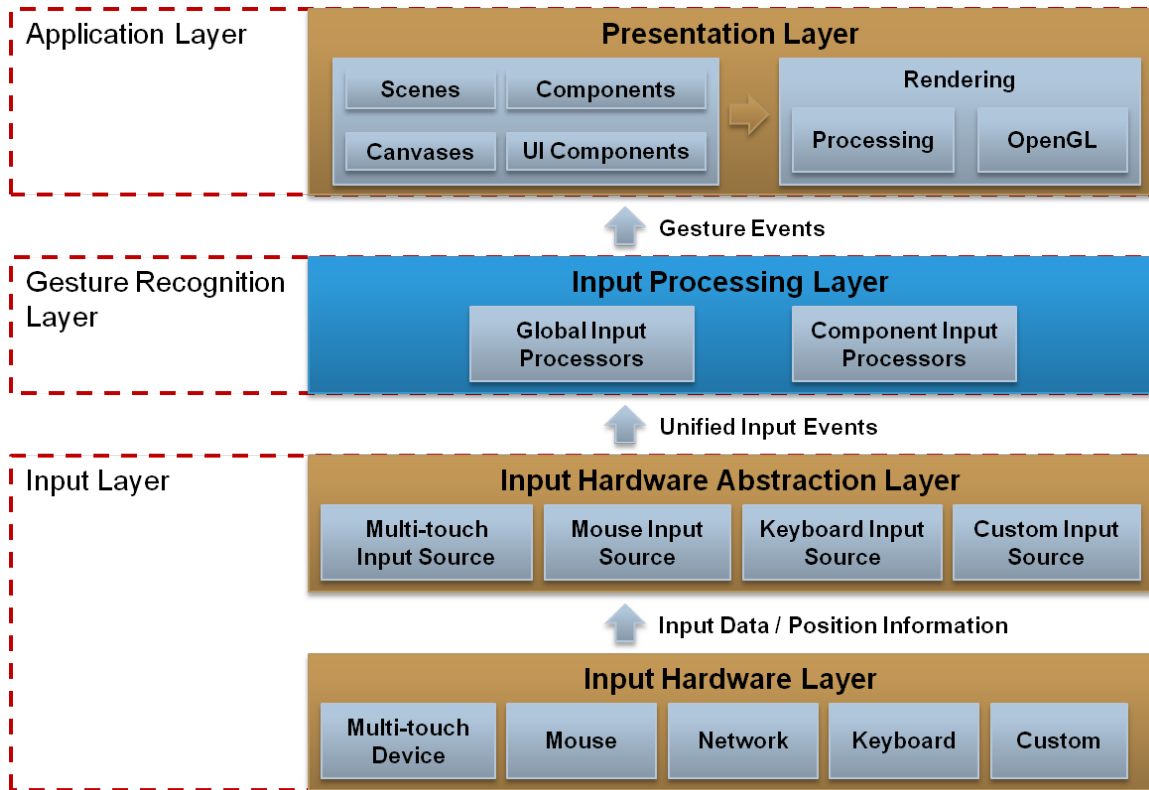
Application Layer

Presentation Layer

Scenes

Components

Canvases

UI Components

Rendering

Processing

OpenGL

Gesture Events

Gesture Recognition Layer

Input Processing Layer

Global Input Processors

Component Input Processors

Unified Input Events

Input Layer

Input Hardware Abstraction Layer

Multi-touch Input Source

Mouse Input Source

Keyboard Input Source

Custom Input Source

Input Data / Position Information

Input Hardware Layer

Multi-touch Device

Mouse

Network

Keyboard

Custom